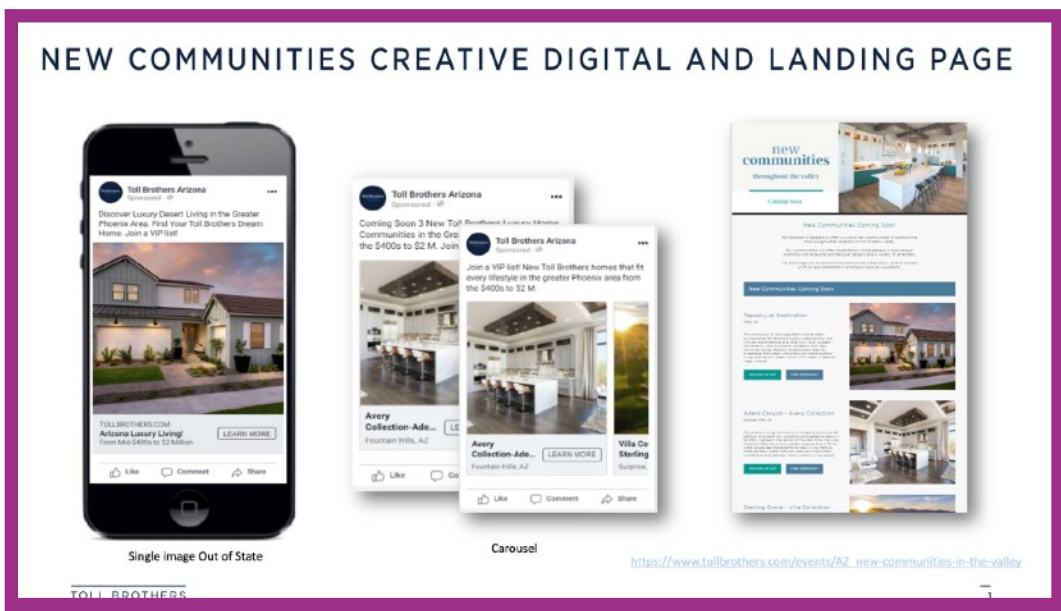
NEW COMMUNITIES CREATIVE DIGITAL AND LANDING PAGE

Toll Brothers Arizona
Sponsored

Discover Luxury Desert Living in the Greater Phoenix Area. Find Your Toll Brothers Dream Home. Join a VIP list!

TOLLBROTHERS.COM
Arizona Luxury Living!
From Mid $400s to $2 Million
LEARN MORE

Like Comment Share

Single image Out of State

Toll Brothers Arizona
Sponsored

Coming Soon 3 New Toll Brothers Luxury Home Communities in the Grea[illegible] the $400s to $2 M. Join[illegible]

Avery Collection-Ade...
Fountain Hills, AZ

Like Co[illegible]

Toll Brothers Arizona
Sponsored

Join a VIP list! New Toll Brothers homes that fit every lifestyle in the greater Phoenix area from the $400s to $2 M.

Avery Collection-Ade...
Fountain Hills, AZ
LEARN MORE

Villa Co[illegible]
Sterling
Surprise,

Like Comment Share

Carousel

new communities
throughout the valley
Coming Soon

New Communities Coming Soon

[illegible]

New Communities Coming Soon

Reserve at Destination
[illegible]

Adero Canyon – Avery Collection
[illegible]

Sterling Grove – Villa Collection

https://www.tollbrothers.com/events/AZ_new-communities-in-the-valley

TOLL BROTHERS

1